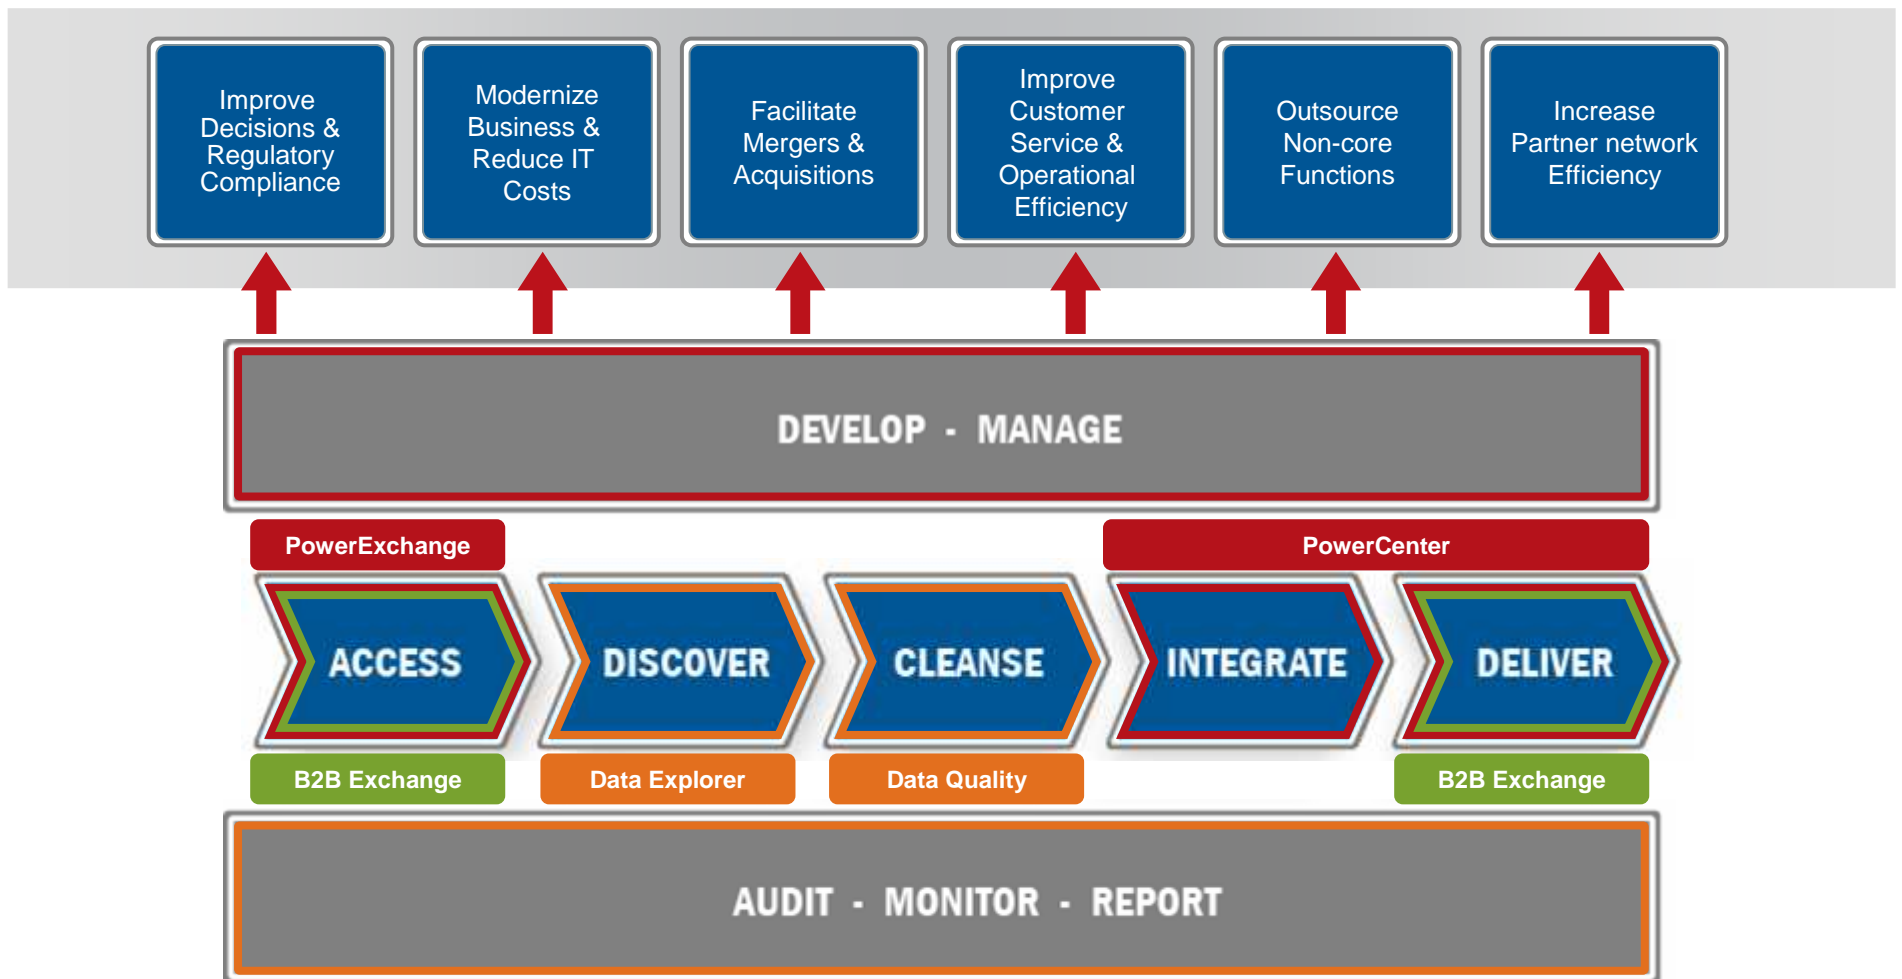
Improve Decisions & Regulatory Compliance

Modernize Business & Reduce IT Costs

Facilitate Mergers & Acquisitions

Improve Customer Service & Operational Efficiency

Outsource Non-core Functions

Increase Partner network Efficiency

DEVELOP - MANAGE

PowerExchange

PowerCenter

ACCESS

DISCOVER

CLEANSE

INTEGRATE

DELIVER

B2B Exchange

Data Explorer

Data Quality

B2B Exchange

AUDIT - MONITOR - REPORT